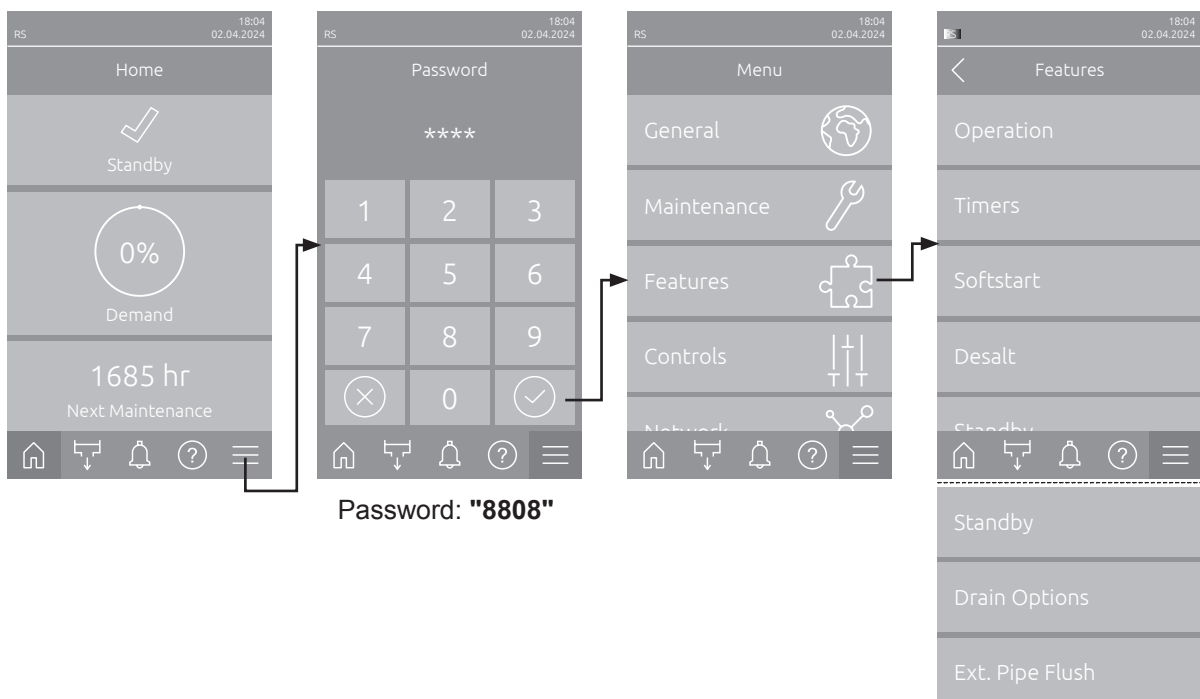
RS 18:04 02.04.2024

Home

Standby

0%

Demand

1685 hr

Next Maintenance

RS 18:04 02.04.2024

Password

****

1 2 3
4 5 6
7 8 9
0

Password: **"8808"**

RS 18:04 02.04.2024

Menu

General

Maintenance

Features

Controls

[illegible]

18:04 02.04.2024

Features

Operation

Timers

Softstart

Desalt

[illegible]

Standby

Drain Options

Ext. Pipe Flush